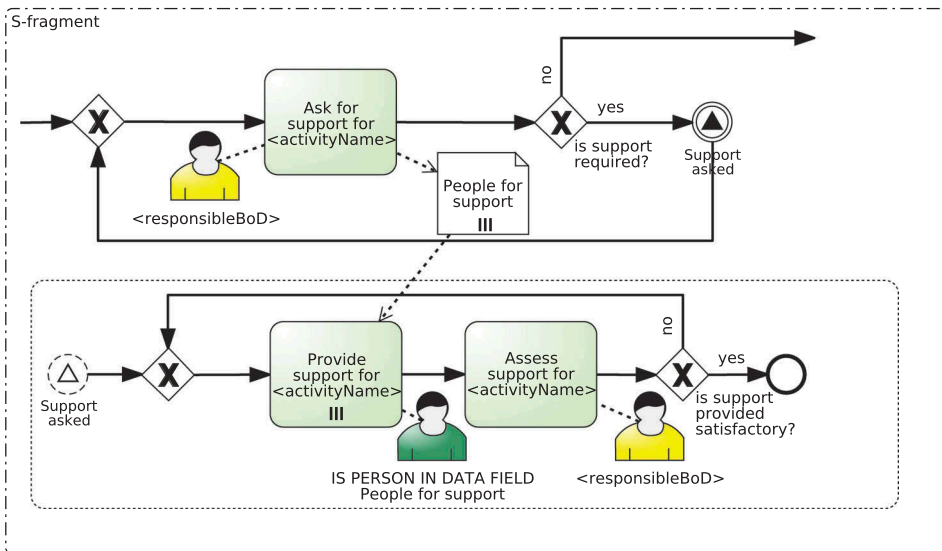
S-fragment

X

Ask for support for <activityName>

<responsibleBoD>

People for support

III

no

X

yes

is support required?

Support asked

Support asked

X

Provide support for <activityName>

III

IS PERSON IN DATA FIELD People for support

Assess support for <activityName>

<responsibleBoD>

no

X

yes

is support provided satisfactory?